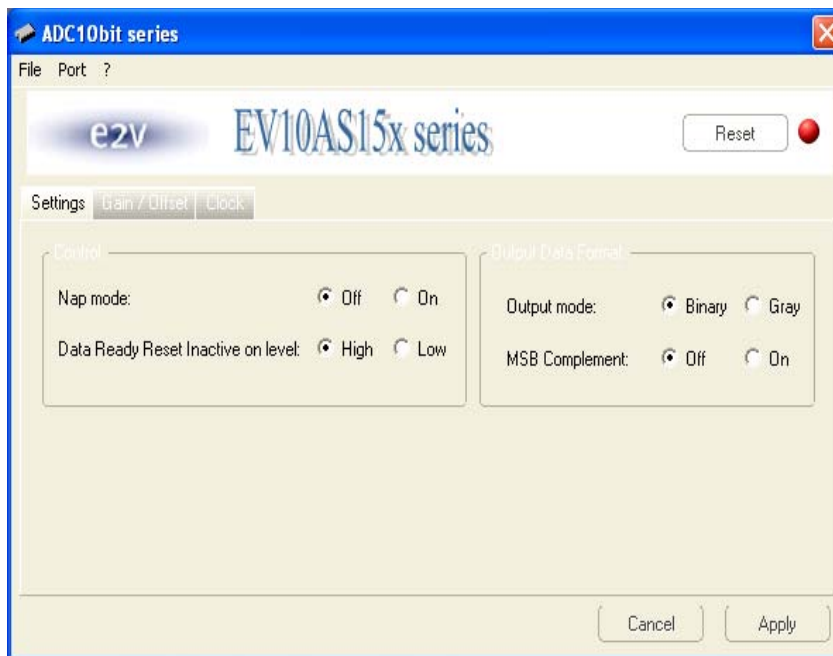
ADC10bit series

File Port ?

e2v EV10AS15x series

Reset

Settings Gain / Offset Clock

Control

Nap mode: Off On

Data Ready Reset Inactive on level: High Low

Output Data Format

Output mode: Binary Gray

MSB Complement: Off On

Cancel Apply